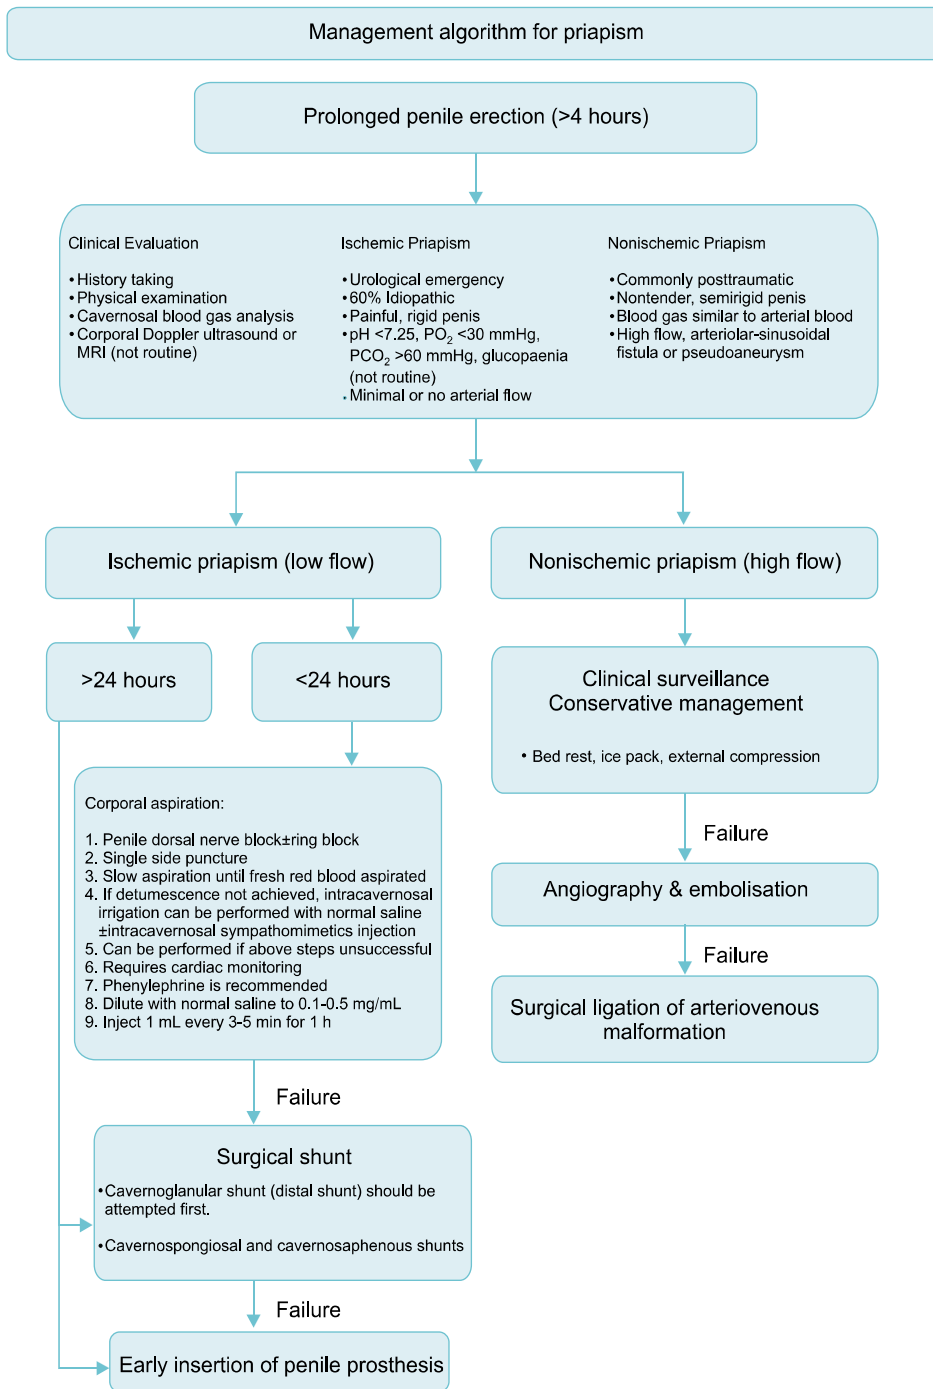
Management algorithm for priapism

Prolonged penile erection (>4 hours)

Clinical Evaluation

• History taking
• Physical examination
• Cavernosal blood gas analysis
• Corporal Doppler ultrasound or MRI (not routine)

Ischemic Priapism

• Urological emergency
• 60% Idiopathic
• Painful, rigid penis
• pH <7.25, $PO_2$ <30 mmHg, $PCO_2$ >60 mmHg, glucopaenia (not routine)
• Minimal or no arterial flow

Nonischemic Priapism

• Commonly posttraumatic
• Nontender, semirigid penis
• Blood gas similar to arterial blood
• High flow, arteriolar-sinusoidal fistula or pseudoaneurysm

Ischemic priapism (low flow)

Nonischemic priapism (high flow)

>24 hours

<24 hours

Clinical surveillance
Conservative management

• Bed rest, ice pack, external compression

Corporal aspiration:

1. Penile dorsal nerve block±ring block
2. Single side puncture
3. Slow aspiration until fresh red blood aspirated
4. If detumescence not achieved, intracavernosal irrigation can be performed with normal saline ±intracavernosal sympathomimetics injection
5. Can be performed if above steps unsuccessful
6. Requires cardiac monitoring
7. Phenylephrine is recommended
8. Dilute with normal saline to 0.1-0.5 mg/mL
9. Inject 1 mL every 3-5 min for 1 h

Failure

Angiography & embolisation

Failure

Surgical ligation of arteriovenous malformation

Failure

Surgical shunt

• Cavernoglanular shunt (distal shunt) should be attempted first.

• Cavernospongiosal and cavernosaphenous shunts

Failure

Early insertion of penile prosthesis